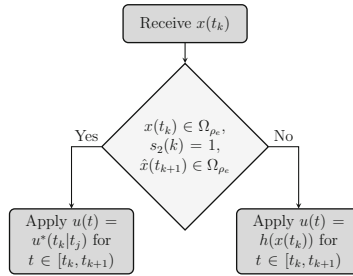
Receive $x(t_k)$

$x(t_k) \in \Omega_{\rho_e}$, $s_2(k) = 1$, $\hat{x}(t_{k+1}) \in \Omega_{\rho_e}$

Yes

No

Apply $u(t) = u^*(t_k|t_j)$ for $t \in [t_k, t_{k+1})$

Apply $u(t) = h(x(t_k))$ for $t \in [t_k, t_{k+1})$